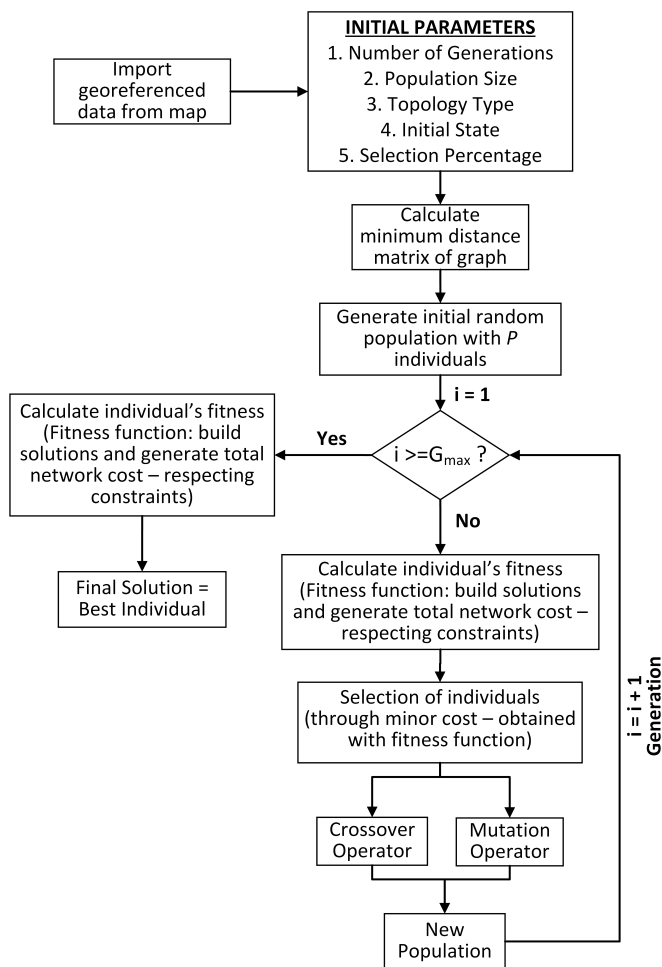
Import georeferenced data from map

INITIAL PARAMETERS
1. Number of Generations
2. Population Size
3. Topology Type
4. Initial State
5. Selection Percentage

Calculate minimum distance matrix of graph

Generate initial random population with $P$ individuals

i = 1

$i >= G_{max}$ ?

Yes

Calculate individual's fitness (Fitness function: build solutions and generate total network cost – respecting constraints)

Final Solution = Best Individual

No

Calculate individual's fitness (Fitness function: build solutions and generate total network cost – respecting constraints)

Selection of individuals (through minor cost – obtained with fitness function)

Crossover Operator

Mutation Operator

New Population

i = i + 1
Generation